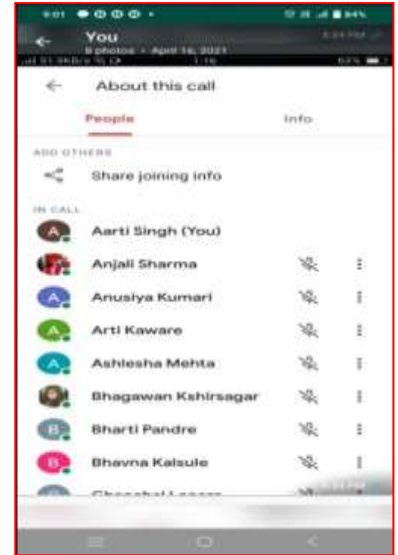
9:01

You

6 photos • April 16, 2021

About this call

People

Info

ADD OTHERS

Share joining info

IN CALL

A Aarti Singh (You)

Anjali Sharma

A Anusiya Kumari

A Arti Kaware

A Ashlesha Mehta

Bhagawan Kshirsagar

B Bharti Pandre

B Bhavna Kalsule

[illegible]